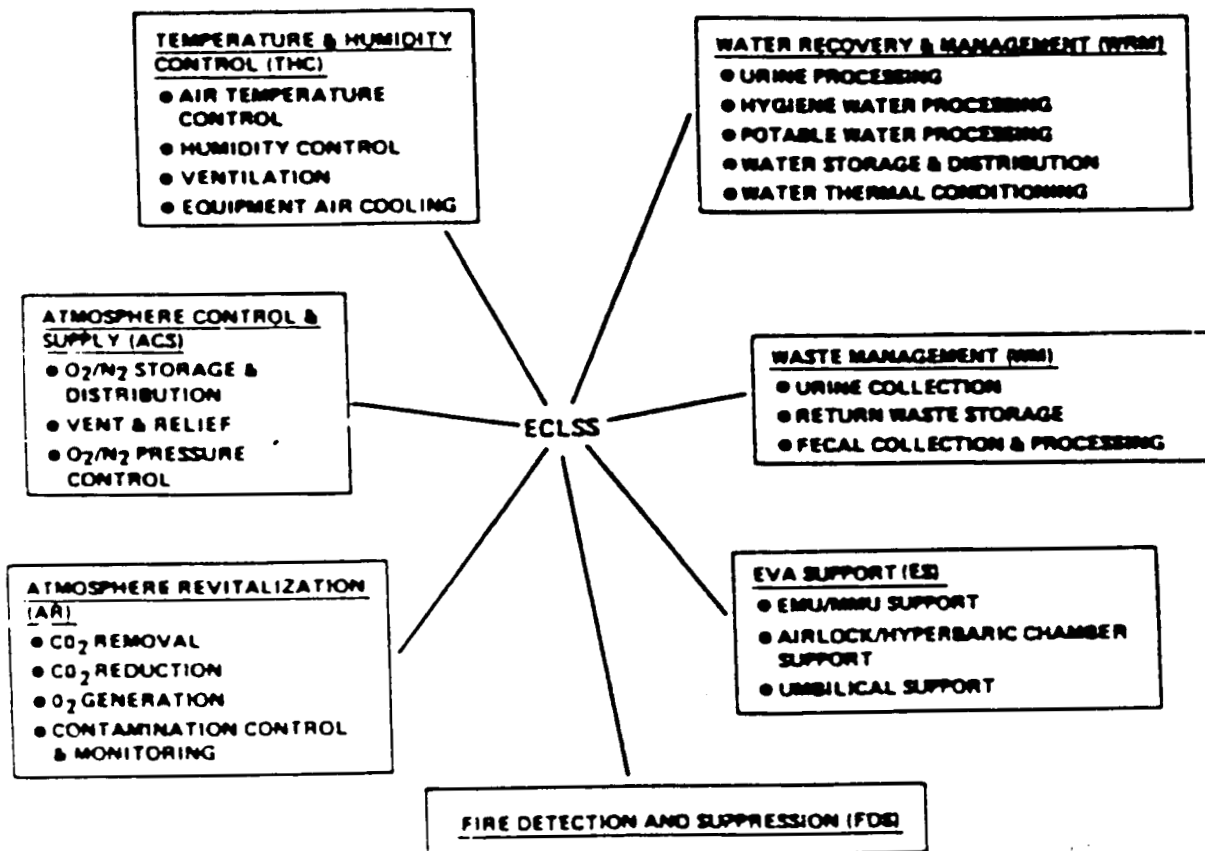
TEMPERATURE & HUMIDITY CONTROL (THC)
● AIR TEMPERATURE CONTROL
● HUMIDITY CONTROL
● VENTILATION
● EQUIPMENT AIR COOLING

WATER RECOVERY & MANAGEMENT (WRM)
● URINE PROCESSING
● HYGIENE WATER PROCESSING
● POTABLE WATER PROCESSING
● WATER STORAGE & DISTRIBUTION
● WATER THERMAL CONDITIONING

ATMOSPHERE CONTROL & SUPPLY (ACS)
● $O_2/N_2$ STORAGE & DISTRIBUTION
● VENT & RELIEF
● $O_2/N_2$ PRESSURE CONTROL

ECLSS

WASTE MANAGEMENT (WM)
● URINE COLLECTION
● RETURN WASTE STORAGE
● FECAL COLLECTION & PROCESSING

ATMOSPHERE REVITALIZATION (AR)
● $CO_2$ REMOVAL
● $CO_2$ REDUCTION
● $O_2$ GENERATION
● CONTAMINATION CONTROL & MONITORING

EVA SUPPORT (ES)
● EMU/MMU SUPPORT
● AIRLOCK/HYPERBARIC CHAMBER SUPPORT
● UMBILICAL SUPPORT

FIRE DETECTION AND SUPPRESSION (FDS)